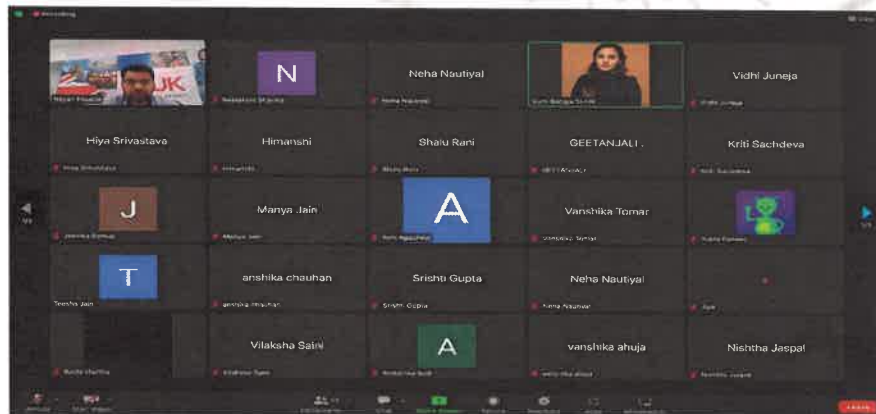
Recording

N

Neha Nautiyal

Vidhi Juneja

Hiya Srivastava

Himanshi

Shalu Rani

GEETANJALI .

Kriti Sachdeva

J

Manya Jain

A

Vanshika Tomar

T

anshika chauhan

Srishti Gupta

Neha Nautiyal

Vilaksha Saini

A

vanshika ahuja

Nishtha Jaspal

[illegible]